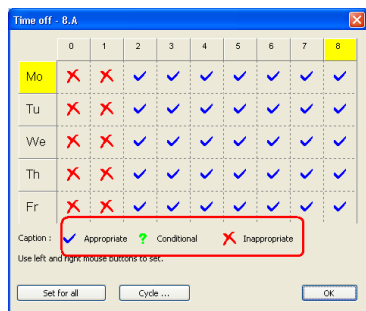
Time off - 8.A

|  | 0 | 1 | 2 | 3 | 4 | 5 | 6 | 7 | 8 |
|---|---|---|---|---|---|---|---|---|---|
| Mo | ✗ | ✗ | ✓ | ✓ | ✓ | ✓ | ✓ | ✓ | ✓ |
| Tu | ✗ | ✗ | ✓ | ✓ | ✓ | ✓ | ✓ | ✓ | ✓ |
| We | ✗ | ✗ | ✓ | ✓ | ✓ | ✓ | ✓ | ✓ | ✓ |
| Th | ✗ | ✗ | ✓ | ✓ | ✓ | ✓ | ✓ | ✓ | ✓ |
| Fr | ✗ | ✗ | ✓ | ✓ | ✓ | ✓ | ✓ | ✓ | ✓ |

Caption : ✓ Appropriate ? Conditional ✗ Inappropriate

Use left and right mouse buttons to set.

Set for all

Cycle ...

OK